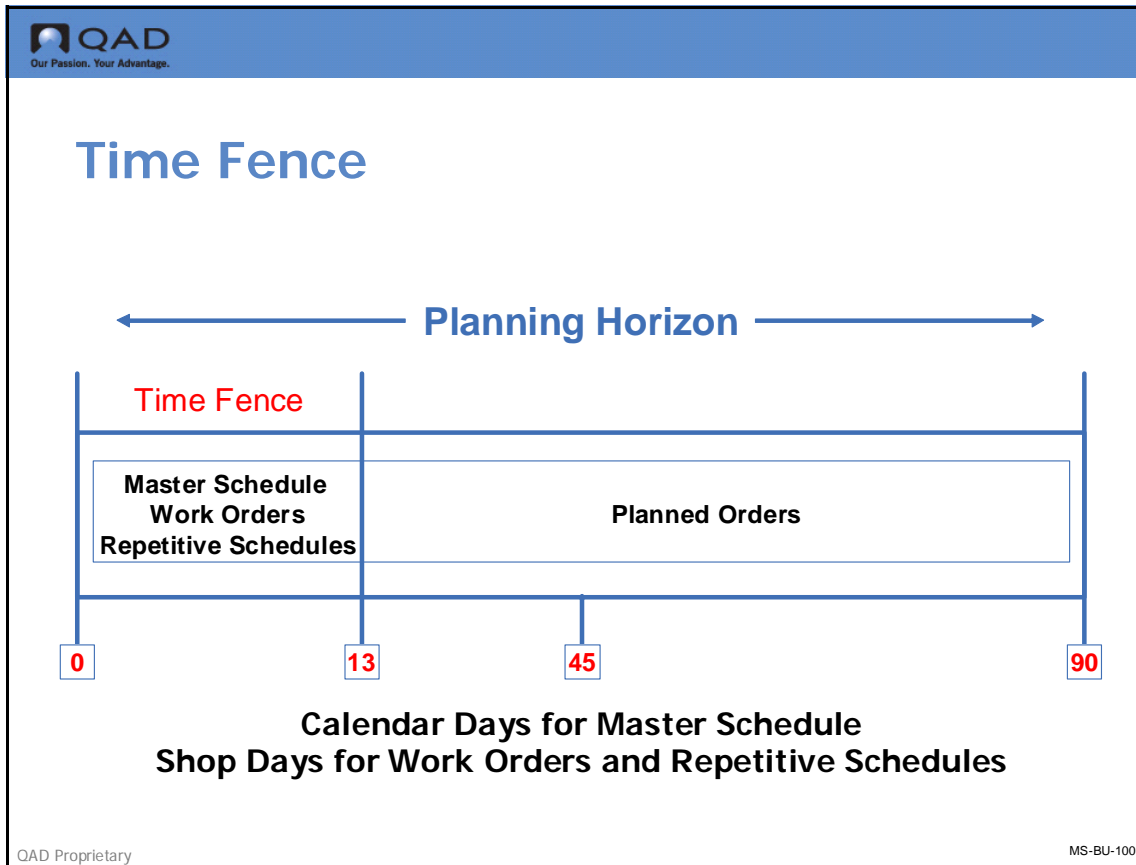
QAD
Our Passion. Your Advantage.

Time Fence

Planning Horizon

Time Fence

Master Schedule
Work Orders
Repetitive Schedules

Planned Orders

0
13
45
90

Calendar Days for Master Schedule
Shop Days for Work Orders and Repetitive Schedules

QAD Proprietary

MS-BU-100